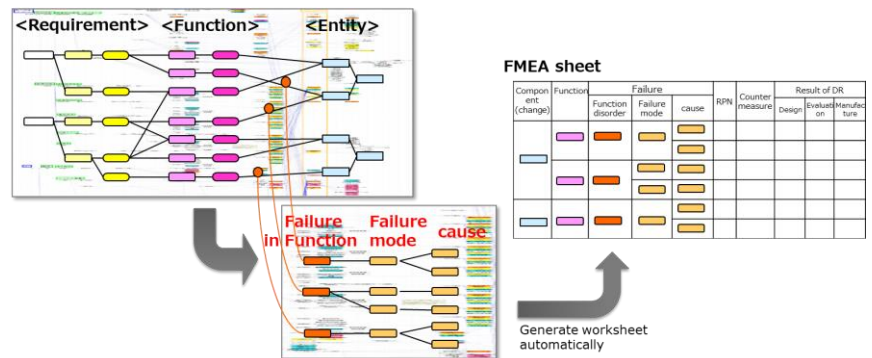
<Requirement> <Function> <Entity>

FMEA sheet

| Component (change) | Function | Failure: Function disorder | Failure: Failure mode | Failure: cause | RPN | Counter measure | Result of DR: Design | Result of DR: Evaluation | Result of DR: Manufacture |
|---|---|---|---|---|---|---|---|---|---|
| | | | | | | | | | |

Failure in Function Failure mode cause

Generate worksheet automatically